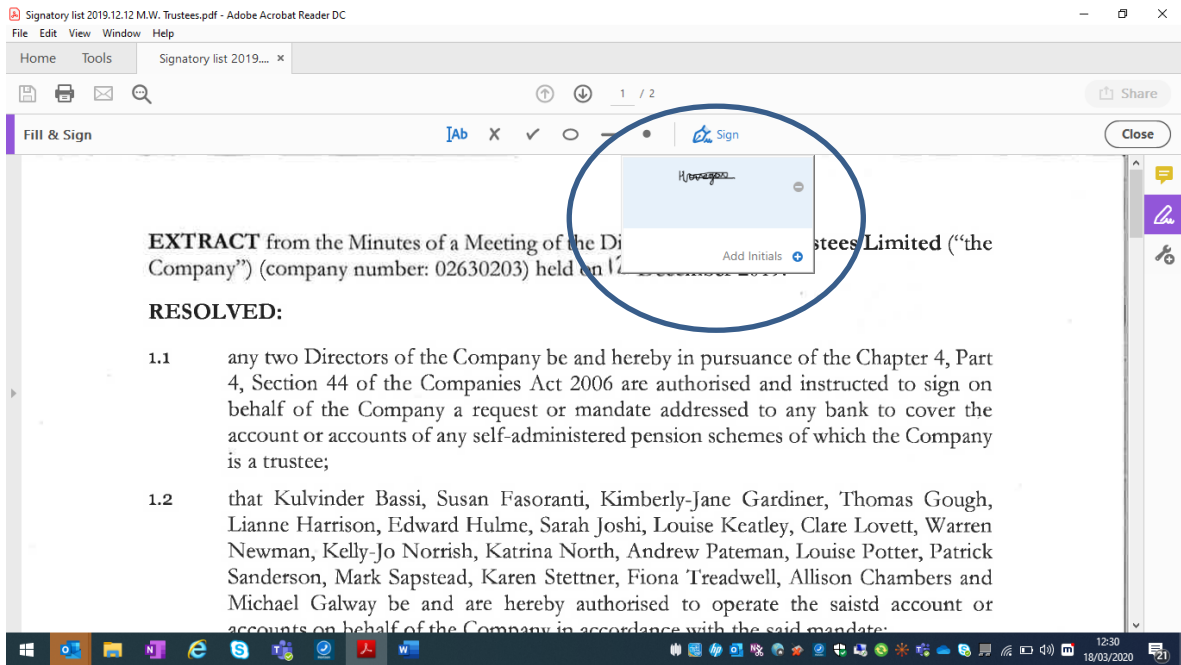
Signatory list 2019.12.12 M.W. Trustees.pdf - Adobe Acrobat Reader DC

File Edit View Window Help

Home Tools Signatory list 2019.... ×

1 / 2

Share

Fill & Sign

Sign

Close

Harrison

Add Initials

EXTRACT from the Minutes of a Meeting of the Di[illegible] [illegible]stees Limited ("the Company") (company number: 02630203) held on 12 December 2019.

RESOLVED:

1.1 any two Directors of the Company be and hereby in pursuance of the Chapter 4, Part 4, Section 44 of the Companies Act 2006 are authorised and instructed to sign on behalf of the Company a request or mandate addressed to any bank to cover the account or accounts of any self-administered pension schemes of which the Company is a trustee;

1.2 that Kulvinder Bassi, Susan Fasoranti, Kimberly-Jane Gardiner, Thomas Gough, Lianne Harrison, Edward Hulme, Sarah Joshi, Louise Keatley, Clare Lovett, Warren Newman, Kelly-Jo Norrish, Katrina North, Andrew Pateman, Louise Potter, Patrick Sanderson, Mark Sapstead, Karen Stettner, Fiona Treadwell, Allison Chambers and Michael Galway be and are hereby authorised to operate the saistd account or accounts on behalf of the Company in accordance with the said mandate;

12:30
18/03/2020
21